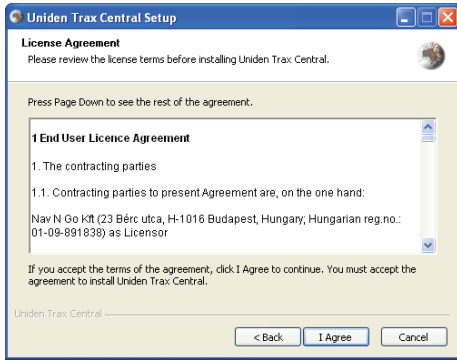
Uniden Trax Central Setup

License Agreement
Please review the license terms before installing Uniden Trax Central.

Press Page Down to see the rest of the agreement.

1 End User Licence Agreement

1. The contracting parties

1.1. Contracting parties to present Agreement are, on the one hand:

Nav N Go Kft (23 Bérc utca, H-1016 Budapest, Hungary; Hungarian reg.no.: 01-09-891838) as Licensor

If you accept the terms of the agreement, click I Agree to continue. You must accept the agreement to install Uniden Trax Central.

Uniden Trax Central

< Back
I Agree
Cancel